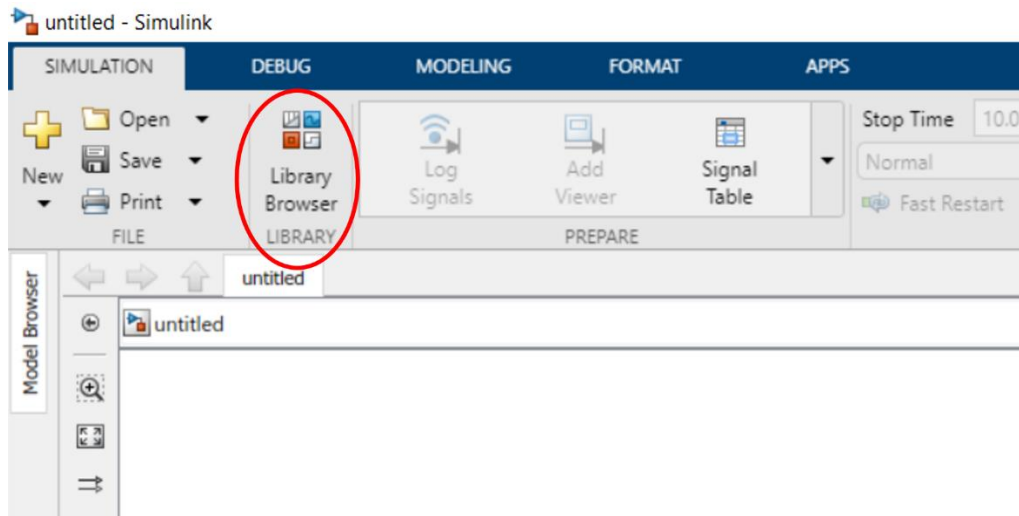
untitled - Simulink

SIMULATION DEBUG MODELING FORMAT APPS

New

Open
Save
Print
FILE

Library Browser
LIBRARY

Log Signals
Add Viewer
Signal Table
PREPARE

Stop Time 10.0
Normal
Fast Restart

Model Browser

untitled

untitled